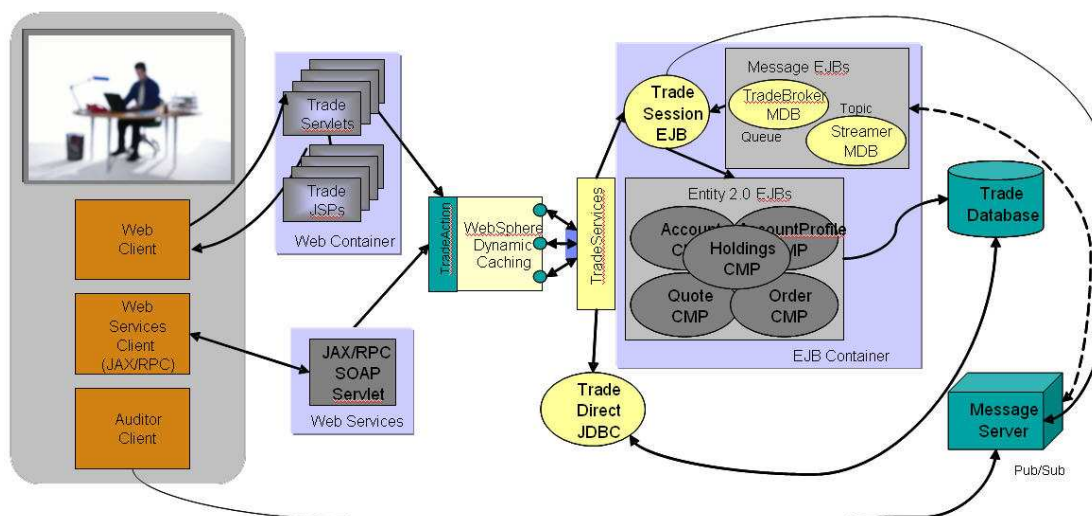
Trade Servlets

Trade JSPs

Web Container

Web Client

Web Services Client (JAX/RPC)

Auditor Client

JAX/RPC SOAP Servlet

Web Services

TradeAction

WebSphere Dynamic Caching

TradeServices

Trade Session EJB

Message EJBs

TradeBroker MDB

Topic

Queue

Streamer MDB

Entity 2.0 EJBs

Account C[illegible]

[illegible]countProfile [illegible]MP

Holdings CMP

Quote CMP

Order CMP

EJB Container

Trade Direct JDBC

Trade Database

Message Server

Pub/Sub